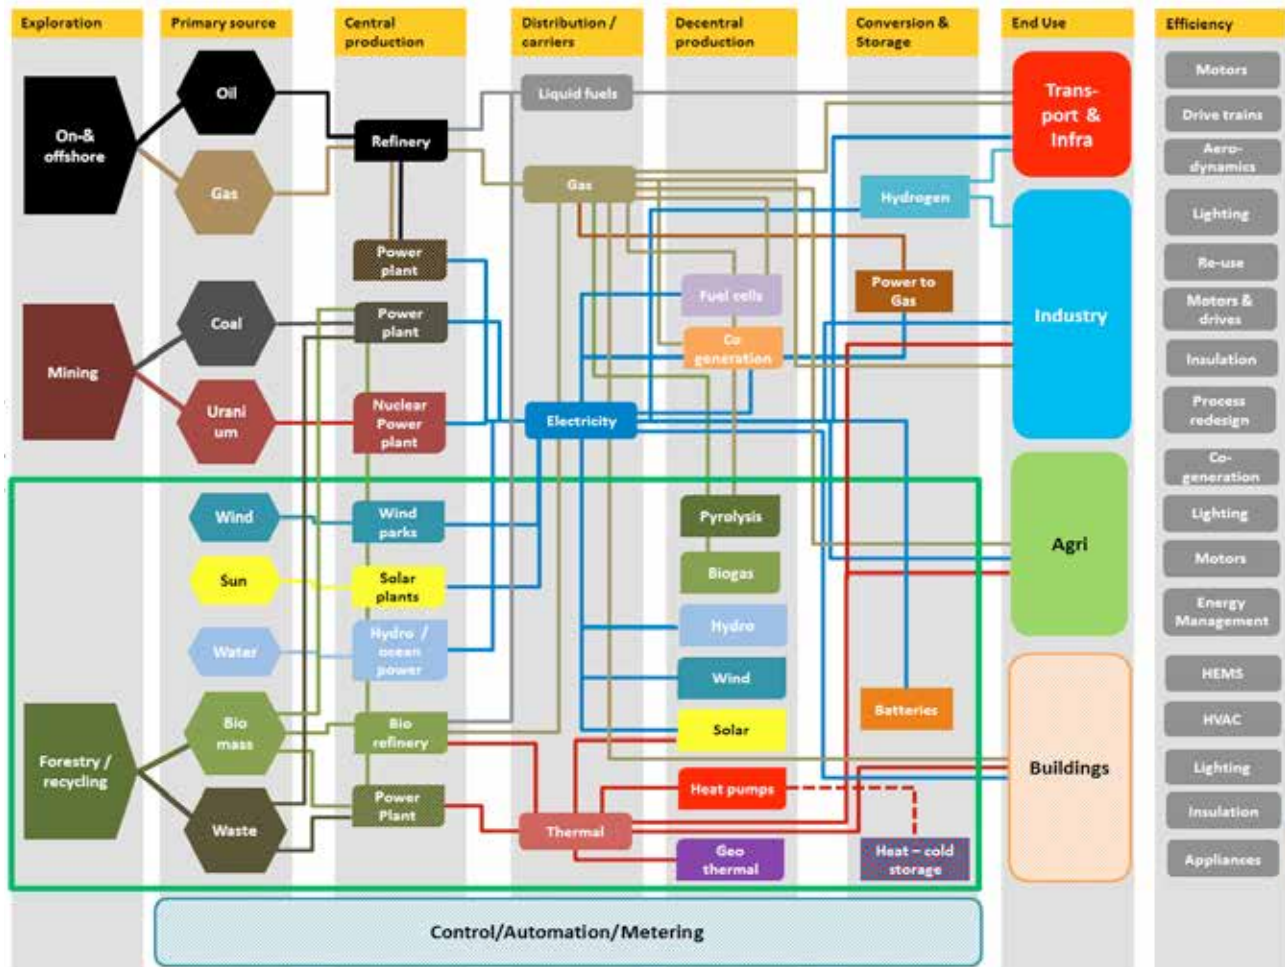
Exploration

Primary source

Central production

Distribution / carriers

Decentral production

Conversion & Storage

End Use

Efficiency

On-& offshore

Oil

Gas

Refinery

Liquid fuels

Gas

Hydrogen

Trans-port & Infra

Power plant

Fuel cells

Power to Gas

Mining

Coal

Power plant

Co generation

Industry

Urani um

Nuclear Power plant

Electricity

Wind

Wind parks

Pyrolysis

Agri

Sun

Solar plants

Biogas

Water

Hydro / ocean power

Hydro

Wind

Forestry / recycling

Bio mass

Bio refinery

Solar

Batteries

Buildings

Waste

Power Plant

Heat pumps

Thermal

Geo thermal

Heat – cold storage

Control/Automation/Metering

Motors

Drive trains

Aero-dynamics

Lighting

Re-use

Motors & drives

Insulation

Process redesign

Co-generation

Lighting

Motors

Energy Management

HEMS

HVAC

Lighting

Insulation

Appliances